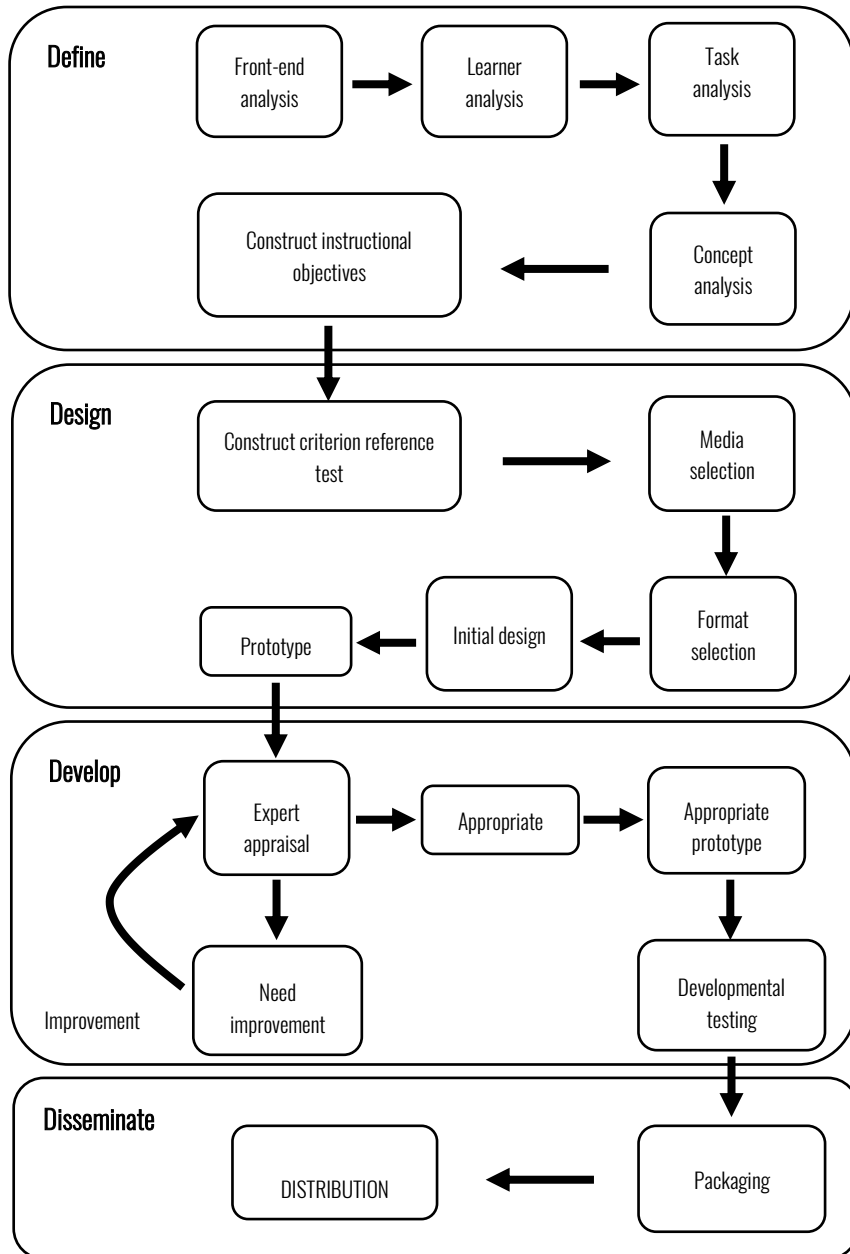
Define

Front-end analysis

Learner analysis

Task analysis

Construct instructional objectives

Concept analysis

Design

Construct criterion reference test

Media selection

Prototype

Initial design

Format selection

Develop

Expert appraisal

Appropriate

Appropriate prototype

Need improvement

Improvement

Developmental testing

Disseminate

DISTRIBUTION

Packaging